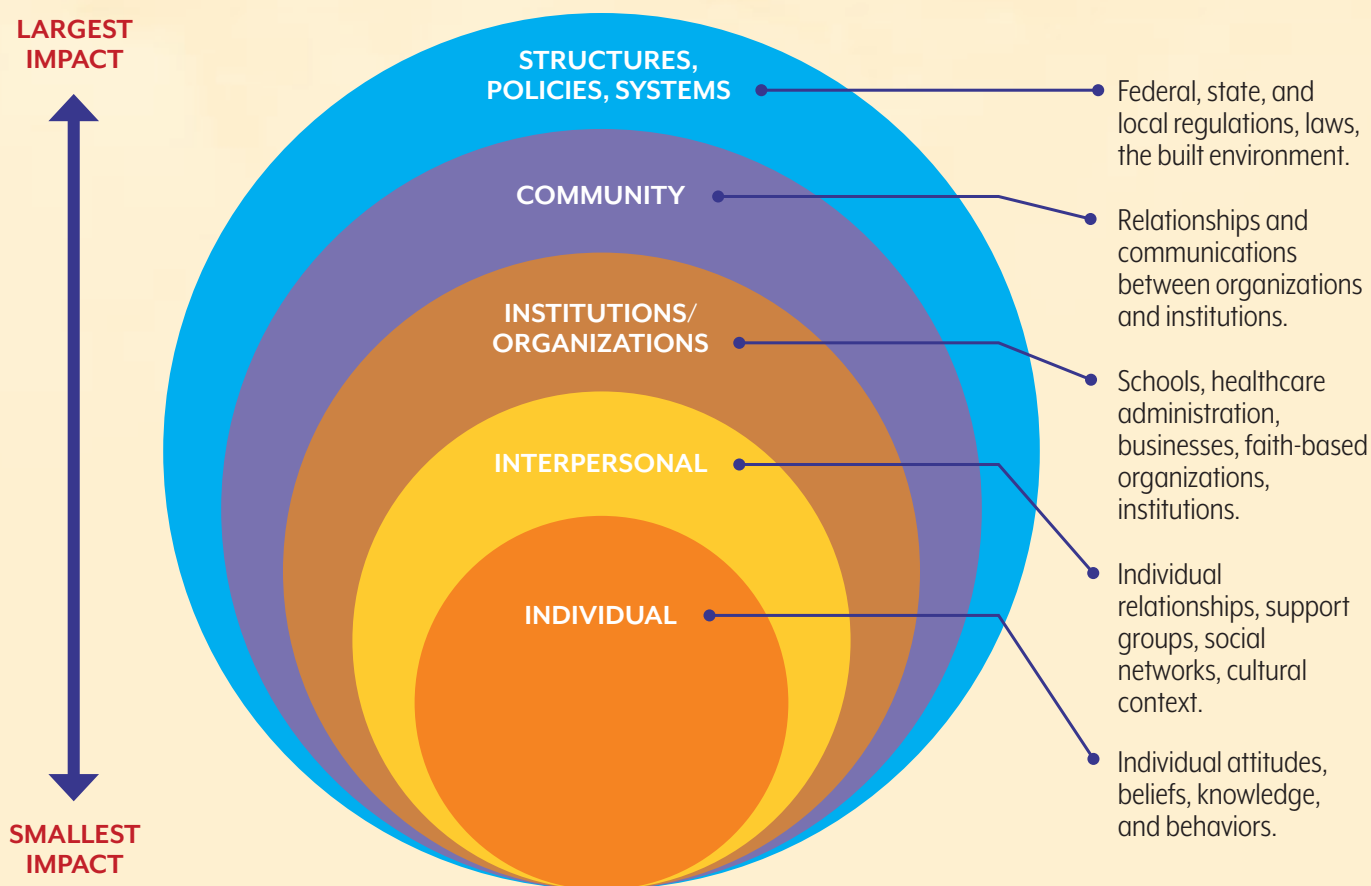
LARGEST IMPACT

SMALLEST IMPACT

STRUCTURES, POLICIES, SYSTEMS

COMMUNITY

INSTITUTIONS/ ORGANIZATIONS

INTERPERSONAL

INDIVIDUAL

Federal, state, and local regulations, laws, the built environment.

Relationships and communications between organizations and institutions.

Schools, healthcare administration, businesses, faith-based organizations, institutions.

Individual relationships, support groups, social networks, cultural context.

Individual attitudes, beliefs, knowledge, and behaviors.